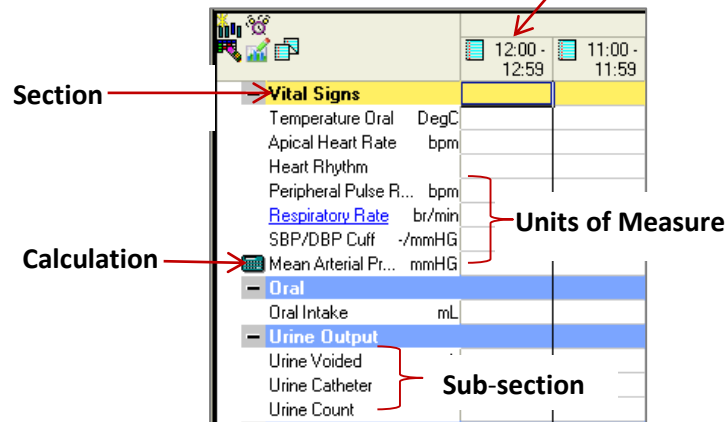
12:00 - 12:59
11:00 - 11:59

Section
Vital Signs
Temperature Oral DegC
Apical Heart Rate bpm
Heart Rhythm
Peripheral Pulse R... bpm
Respiratory Rate br/min
SBP/DBP Cuff -/mmHG
Calculation
Mean Arterial Pr... mmHG
Units of Measure
− Oral
Oral Intake mL
− Urine Output
Urine Voided
Urine Catheter
Urine Count
Sub-section